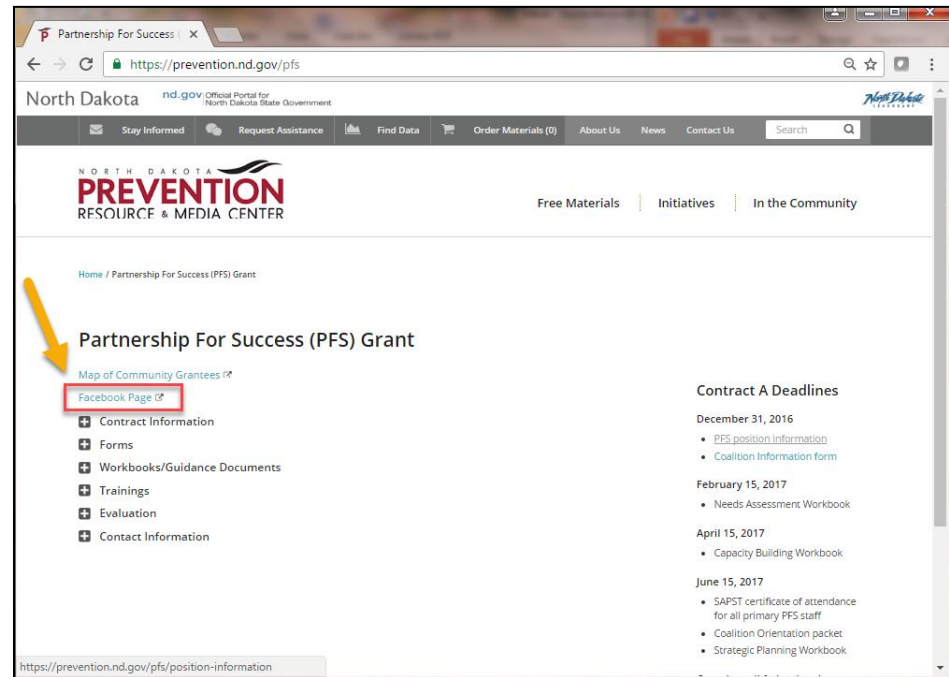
Partnership For Success | ×

https://prevention.nd.gov/pfs

North Dakota nd.gov Official Portal for North Dakota State Government

North Dakota

Stay Informed Request Assistance Find Data Order Materials (0) About Us News Contact Us Search

NORTH DAKOTA PREVENTION RESOURCE & MEDIA CENTER

Free Materials Initiatives In the Community

Home / Partnership For Success (PFS) Grant

Partnership For Success (PFS) Grant

Map of Community Grantees

Facebook Page

Contract Information

Forms

Workbooks/Guidance Documents

Trainings

Evaluation

Contact Information

Contract A Deadlines

December 31, 2016

- PFS position information
- Coalition Information form

February 15, 2017

- Needs Assessment Workbook

April 15, 2017

- Capacity Building Workbook

June 15, 2017

- SAPST certificate of attendance for all primary PFS staff
- Coalition Orientation packet
- Strategic Planning Workbook

https://prevention.nd.gov/pfs/position-information